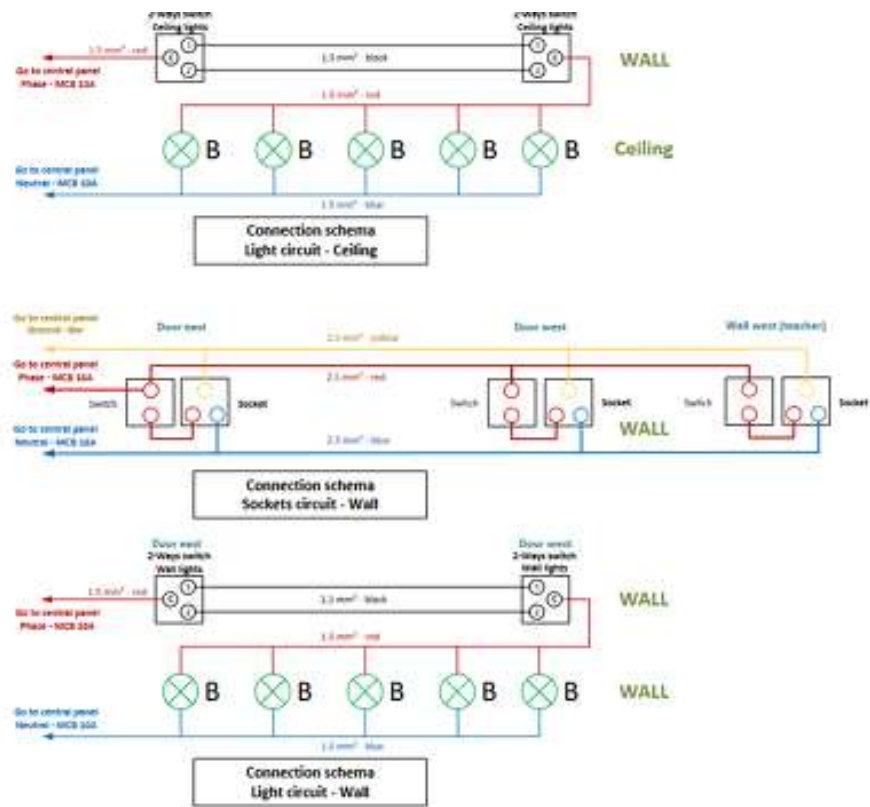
2-Ways switch
Ceiling lights

2-Ways switch
Ceiling lights

1.5 mm² - red

Go to central panel
Phase - MCB 10A

1.5 mm² - black

WALL

1.5 mm² - red

B B B B B

Ceiling

Go to central panel
Neutral - MCB 10A

1.5 mm² - blue

Connection schema
Light circuit - Ceiling

Go to central panel
Ground - bar

Door west

Door west

Wall west (teacher)

2.5 mm² - yellow

Go to central panel
Phase - MCB 16A

2.5 mm² - red

Switch

Socket

Switch

Socket

Switch

Socket

Go to central panel
Neutral - MCB 16A

WALL

2.5 mm² - blue

Connection schema
Sockets circuit - Wall

Door west
2-Ways switch
Wall lights

Door west
2-Ways switch
Wall lights

1.5 mm² - red

Go to central panel
Phase - MCB 10A

1.5 mm² - black

WALL

1.5 mm² - red

B B B B B

WALL

Go to central panel
Neutral - MCB 10A

1.5 mm² - blue

Connection schema
Light circuit - Wall